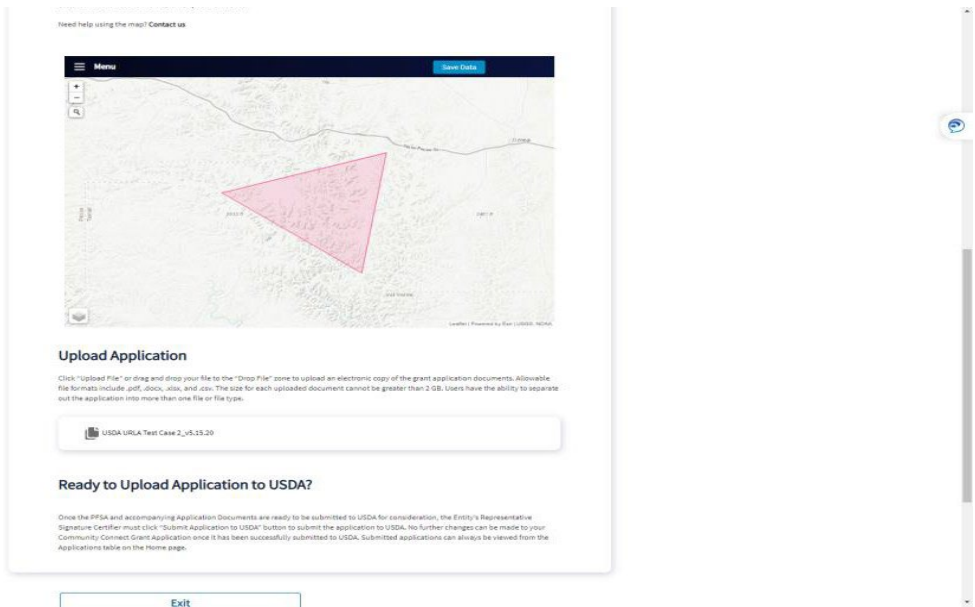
Need help using the map? Contact us

Menu

Save Data

+

−

Leaflet | Powered by Esri | USGS, NOAA

Upload Application

Click "Upload File" or drag and drop your file to the "Drop File" zone to upload an electronic copy of the grant application documents. Allowable file formats include .pdf, .docx, .xlsx, and .csv. The size for each uploaded document cannot be greater than 2 GB. Users have the ability to separate out the application into more than one file or file type.

USDA URLA Test Case 2_v5.15.20

Ready to Upload Application to USDA?

Once the PFSA and accompanying Application Documents are ready to be submitted to USDA for consideration, the Entity's Representative Signature Certifier must click "Submit Application to USDA" button to submit the application to USDA. No further changes can be made to your Community Connect Grant Application once it has been successfully submitted to USDA. Submitted applications can always be viewed from the Applications table on the Home page.

Exit